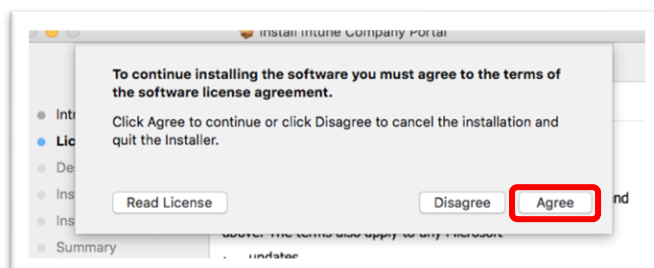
Install Intune Company Portal

To continue installing the software you must agree to the terms of the software license agreement.

Click Agree to continue or click Disagree to cancel the installation and quit the Installer.

Read License

Disagree

Agree

Intr

Lic

De

Ins

Ins

Summary

nd

above. The terms also apply to any Microsoft

updates